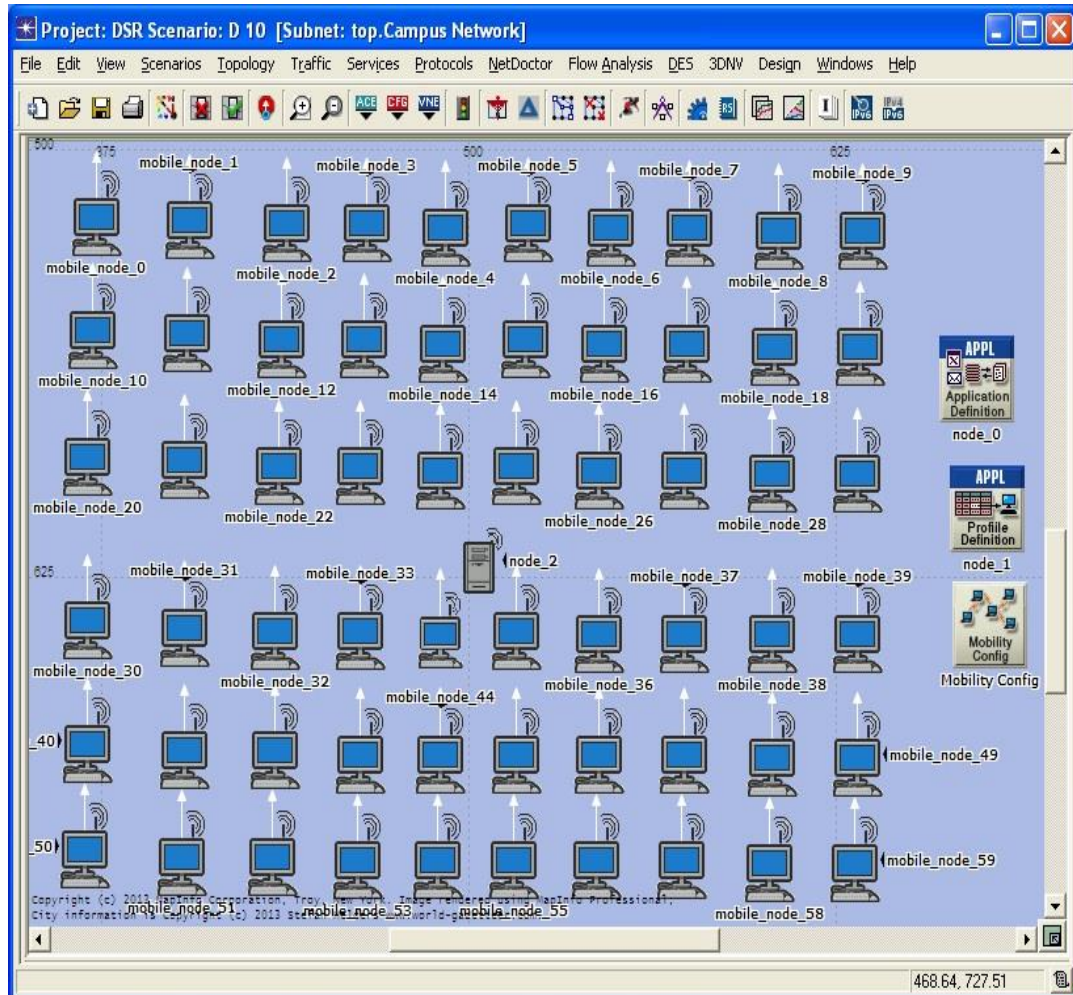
Project: DSR Scenario: D 10 [Subnet: top.Campus Network]

File Edit View Scenarios Topology Traffic Services Protocols NetDoctor Flow Analysis DES 3DNV Design Windows Help

ACE CFG VNE IPv4 IPv6

500 375 500 625

mobile_node_1 mobile_node_3 mobile_node_5 mobile_node_7 mobile_node_9

mobile_node_0 mobile_node_2 mobile_node_4 mobile_node_6 mobile_node_8

mobile_node_10 mobile_node_12 mobile_node_14 mobile_node_16 mobile_node_18

APPL Application Definition node_0

mobile_node_20 mobile_node_22 mobile_node_26 mobile_node_28

APPL Profile Definition node_1

node_2

625 mobile_node_31 mobile_node_33 mobile_node_37 mobile_node_39

Mobility Config Mobility Config

mobile_node_30 mobile_node_32 mobile_node_44 mobile_node_36 mobile_node_38

_40 mobile_node_49

_50 mobile_node_59

Copyright (c) 2013 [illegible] Corporation, Troy, New York. Image rendered using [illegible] Professional. City information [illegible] (c) 2013 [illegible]

mobile_node_51 mobile_node_53 mobile_node_55 mobile_node_58

468.64, 727.51